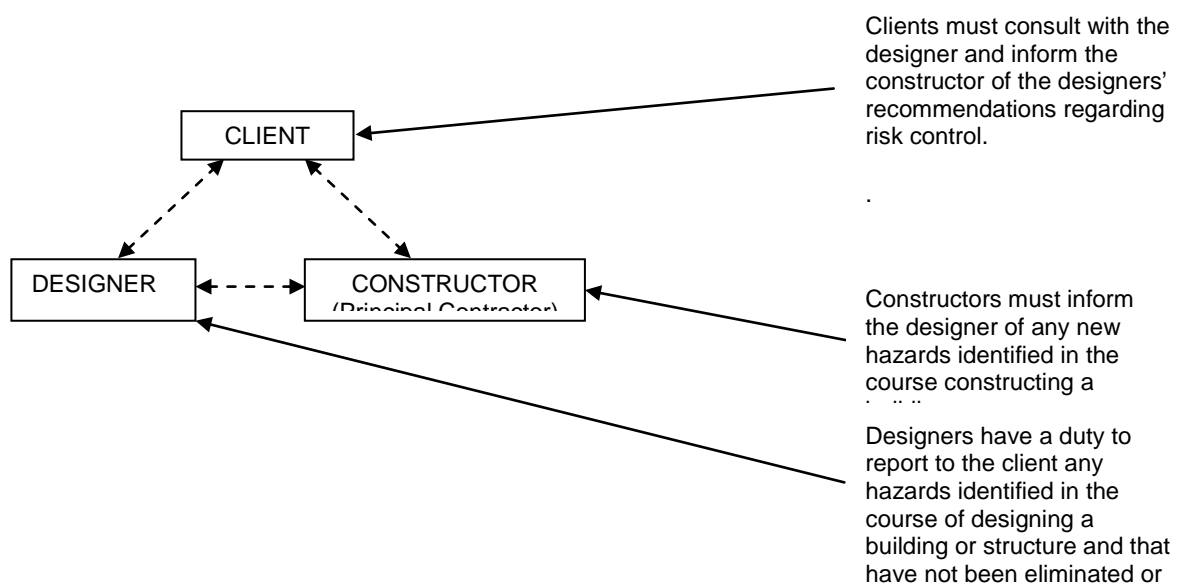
Clients must consult with the designer and inform the constructor of the designers' recommendations regarding risk control.

.

CLIENT

DESIGNER

CONSTRUCTOR
(Principal Contractor)

Constructors must inform the designer of any new hazards identified in the course constructing a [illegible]

Designers have a duty to report to the client any hazards identified in the course of designing a building or structure and that have not been eliminated or